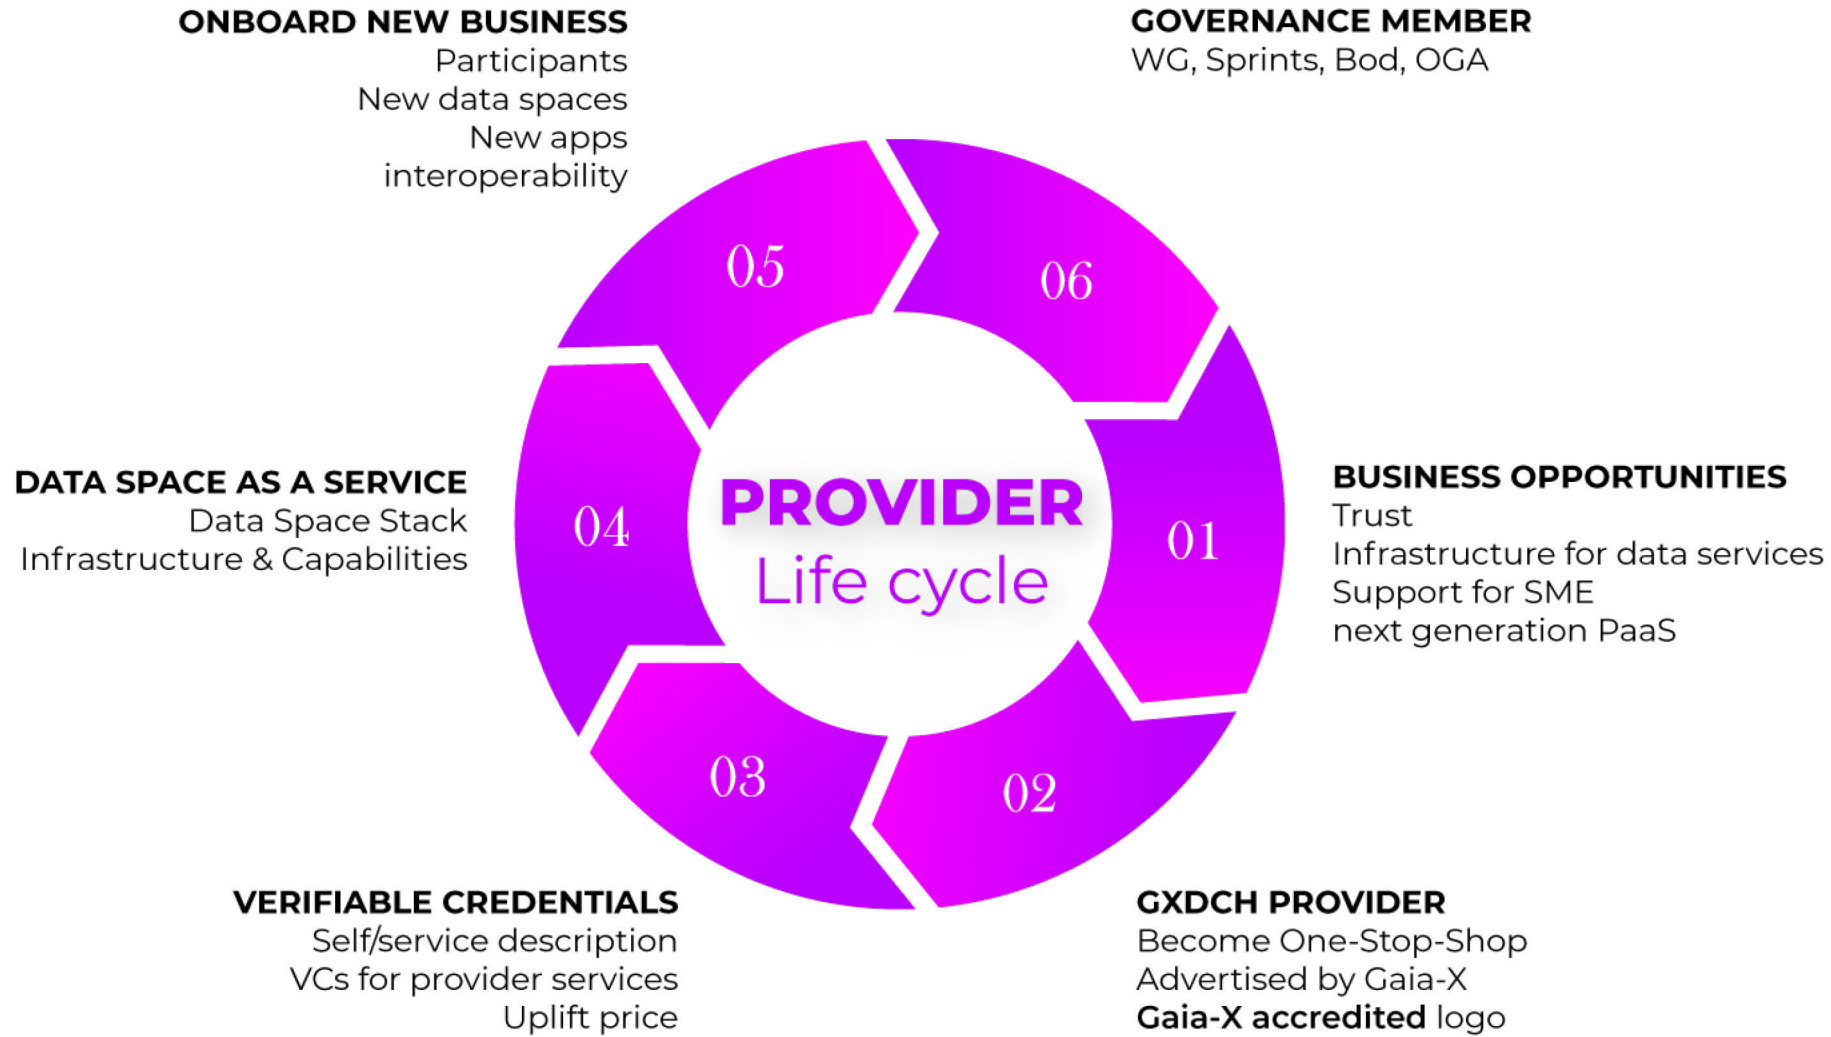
ONBOARD NEW BUSINESS
Participants
New data spaces
New apps
interoperability

GOVERNANCE MEMBER
WG, Sprints, Bod, OGA

05

06

DATA SPACE AS A SERVICE
Data Space Stack
Infrastructure & Capabilities

04

PROVIDER
Life cycle

01

BUSINESS OPPORTUNITIES
Trust
Infrastructure for data services
Support for SME
next generation PaaS

03

02

VERIFIABLE CREDENTIALS
Self/service description
VCs for provider services
Uplift price

GXDCH PROVIDER
Become One-Stop-Shop
Advertised by Gaia-X
Gaia-X accredited logo